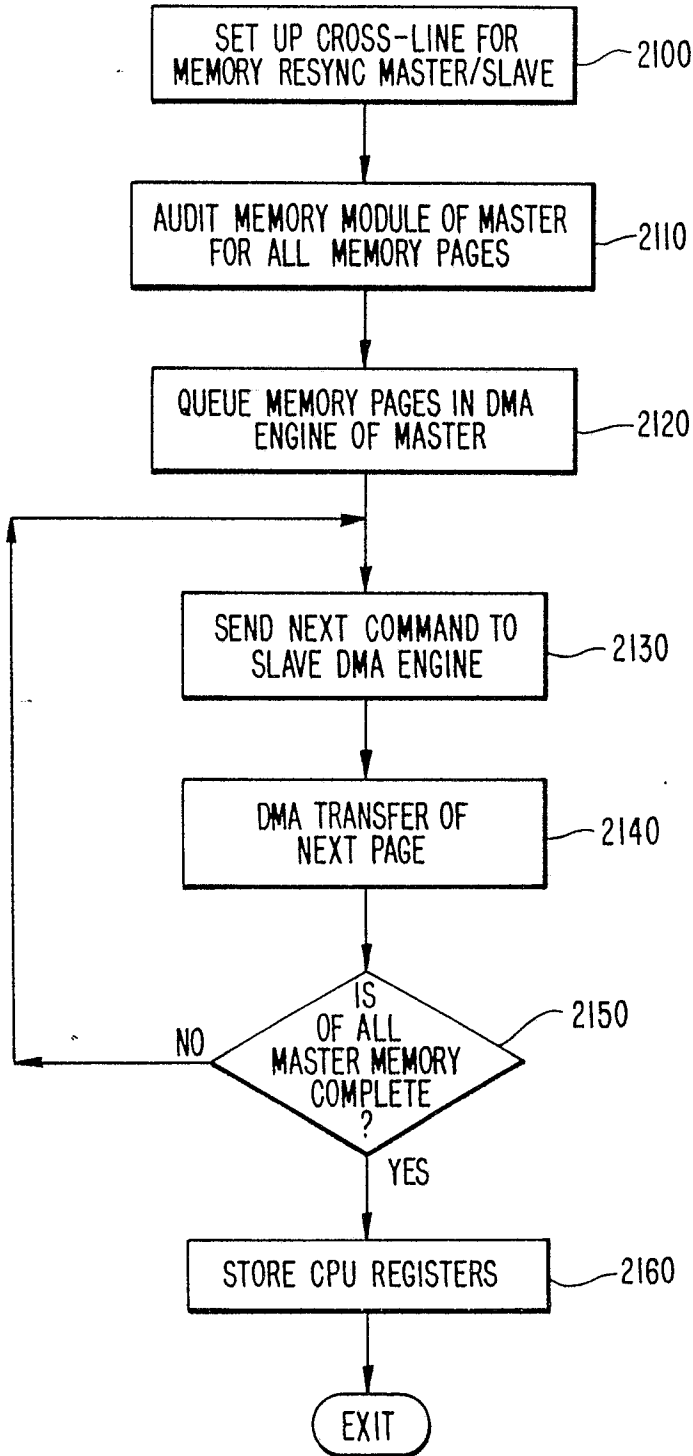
SET UP CROSS-LINE FOR MEMORY RESYNC MASTER/SLAVE

2100

AUDIT MEMORY MODULE OF MASTER FOR ALL MEMORY PAGES

2110

QUEUE MEMORY PAGES IN DMA ENGINE OF MASTER

2120

SEND NEXT COMMAND TO SLAVE DMA ENGINE

2130

DMA TRANSFER OF NEXT PAGE

2140

IS OF ALL MASTER MEMORY COMPLETE ?

2150

NO

YES

STORE CPU REGISTERS

2160

EXIT